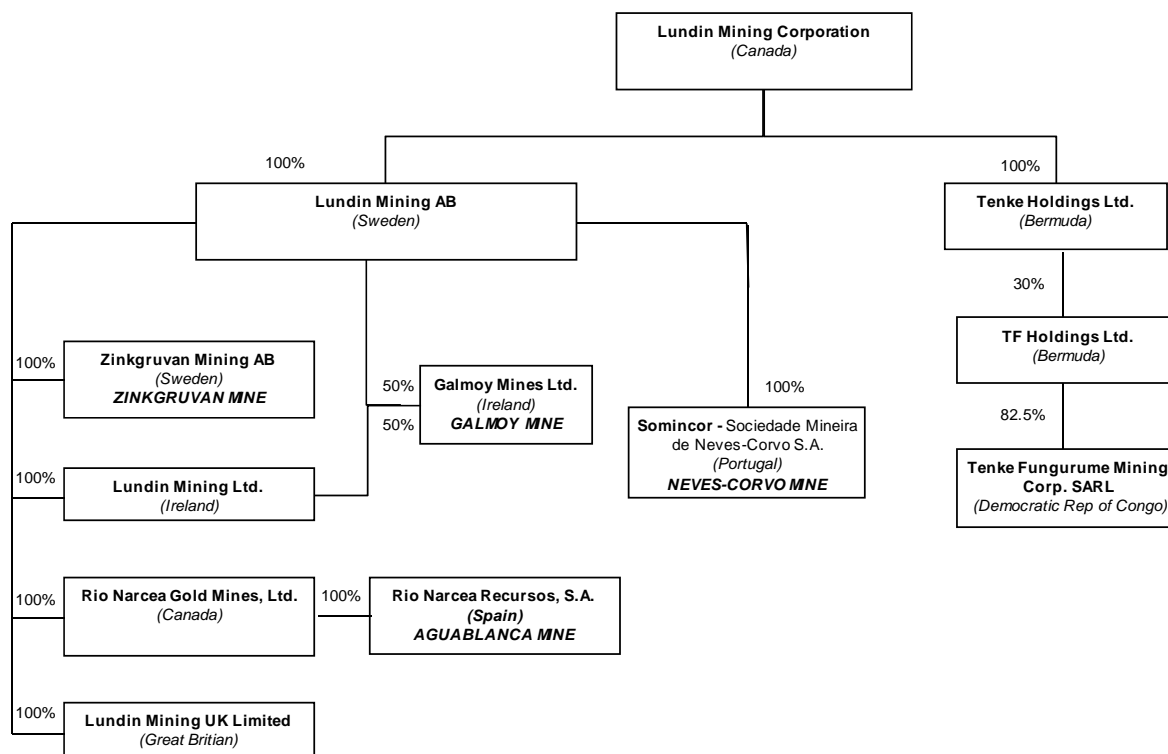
Lundin Mining Corporation
(Canada)

100%

Lundin Mining AB
(Sweden)

100%

Tenke Holdings Ltd.
(Bermuda)

30%

TF Holdings Ltd.
(Bermuda)

82.5%

Tenke Fungurume Mining Corp. SARL
(Democratic Rep of Congo)

100%

Zinkgruvan Mining AB
(Sweden)
ZINKGRUVAN MINE

50%

Galmoy Mines Ltd.
(Ireland)
GALMOY MINE

50%

100%

Somincor - Sociedade Mineira de Neves-Corvo S.A.
(Portugal)
NEVES-CORVO MINE

100%

Lundin Mining Ltd.
(Ireland)

100%

Rio Narcea Gold Mines, Ltd.
(Canada)

100%

Rio Narcea Recursos, S.A.
(Spain)
AGUABLANCA MINE

100%

Lundin Mining UK Limited
(Great Britian)